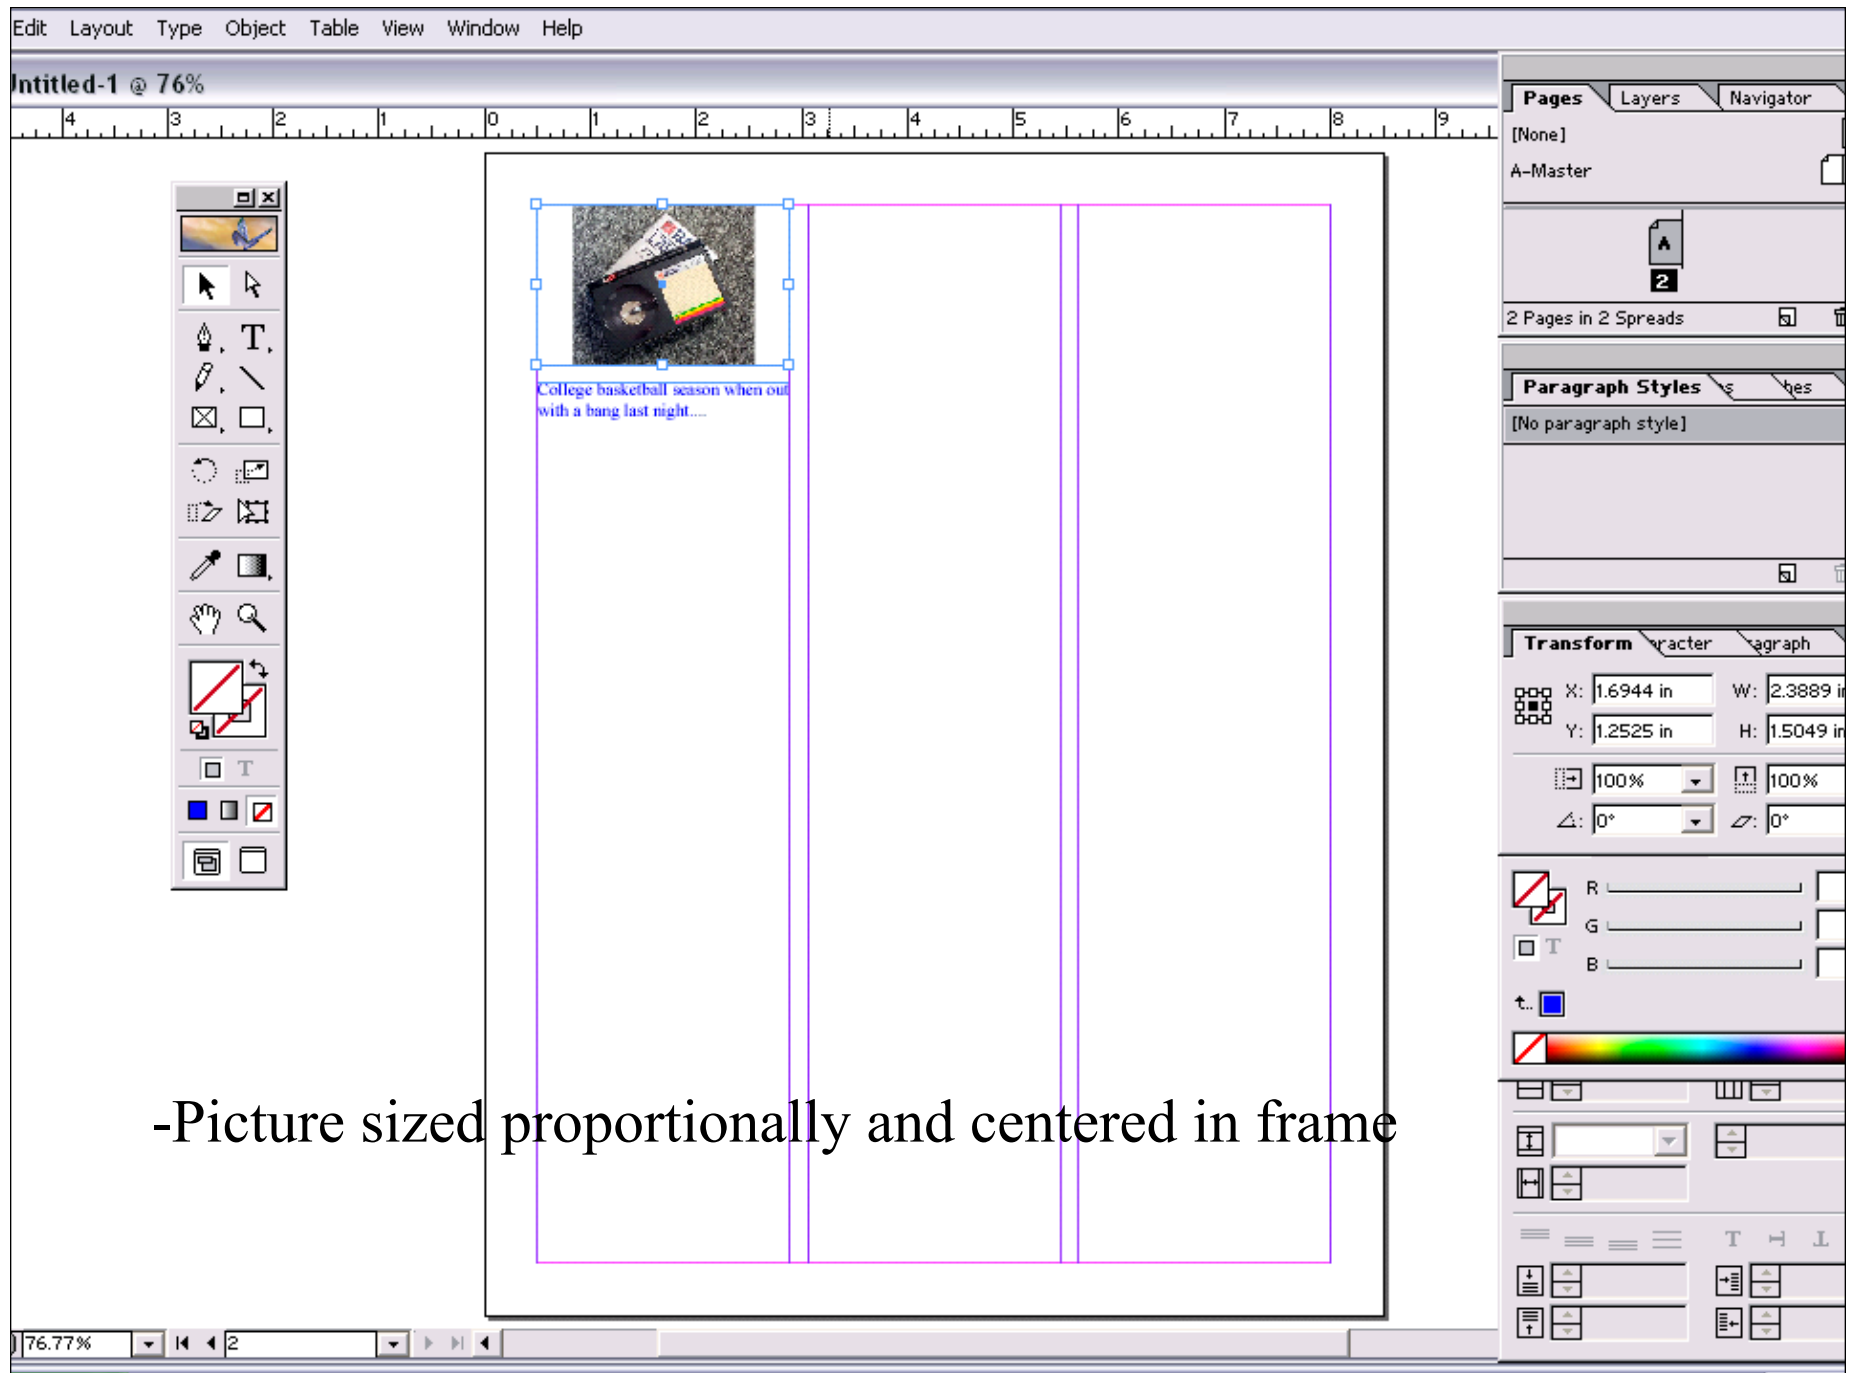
Edit Layout Type Object Table View Window Help

Intitled-1 @ 76%

4 3 2 1 0 1 2 3 4 5 6 7 8 9

College basketball season when out with a bang last night....

-Picture sized proportionally and centered in frame

Pages Layers Navigator

[None]

A-Master

A

2

2 Pages in 2 Spreads

Paragraph Styles

[No paragraph style]

Transform racter agraph

X: 1.6944 in W: 2.3889 in

Y: 1.2525 in H: 1.5049 in

100% 100%

0° 0°

R

G

B

T

76.77%

2